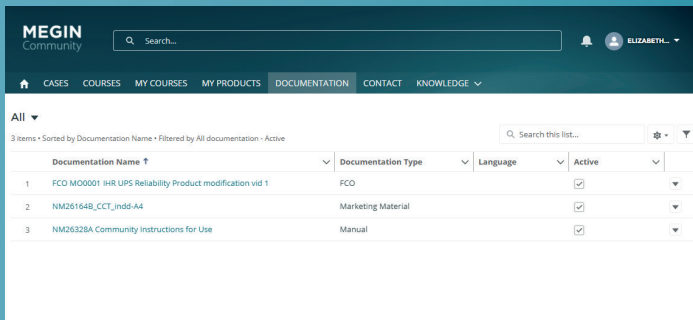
MEGIN
Community

Search...

ELIZABETH...

CASES COURSES MY COURSES MY PRODUCTS DOCUMENTATION CONTACT KNOWLEDGE

All

3 items • Sorted by Documentation Name • Filtered by All documentation - Active

Search this list...

| | Documentation Name ↑ | Documentation Type | Language | Active |
|---|---|---|---|---|
| 1 | FCO MO0001 IHR UPS Reliability Product modification vid 1 | FCO | | ✓ |
| 2 | NM26164B_CCT_indd-A4 | Marketing Material | | ✓ |
| 3 | NM26328A Community Instructions for Use | Manual | | ✓ |